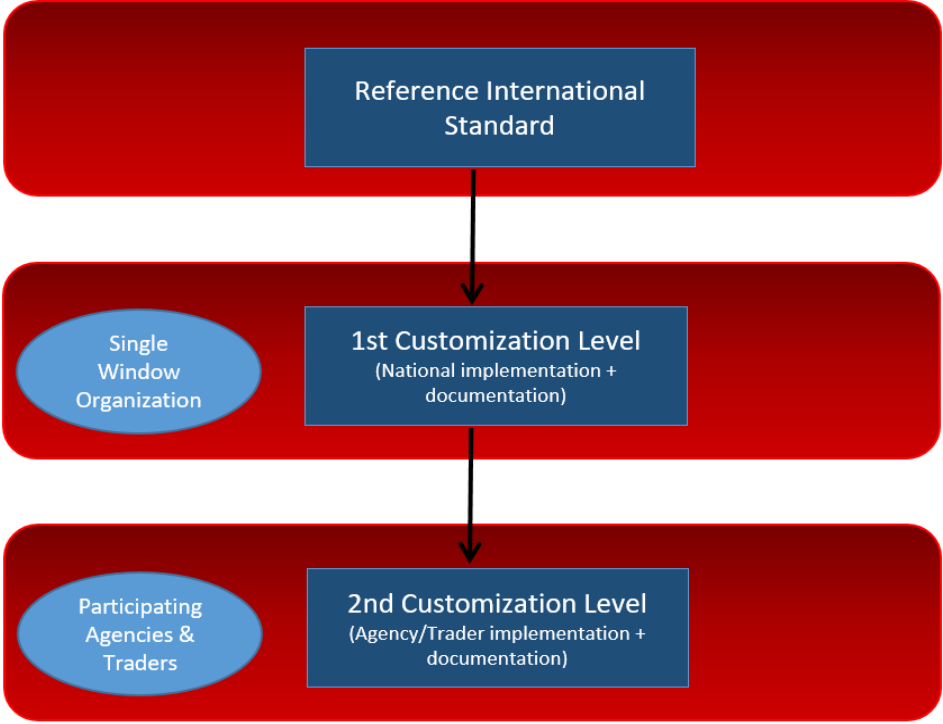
Reference International Standard

Single Window Organization

1st Customization Level
(National implementation + documentation)

Participating Agencies & Traders

2nd Customization Level
(Agency/Trader implementation + documentation)